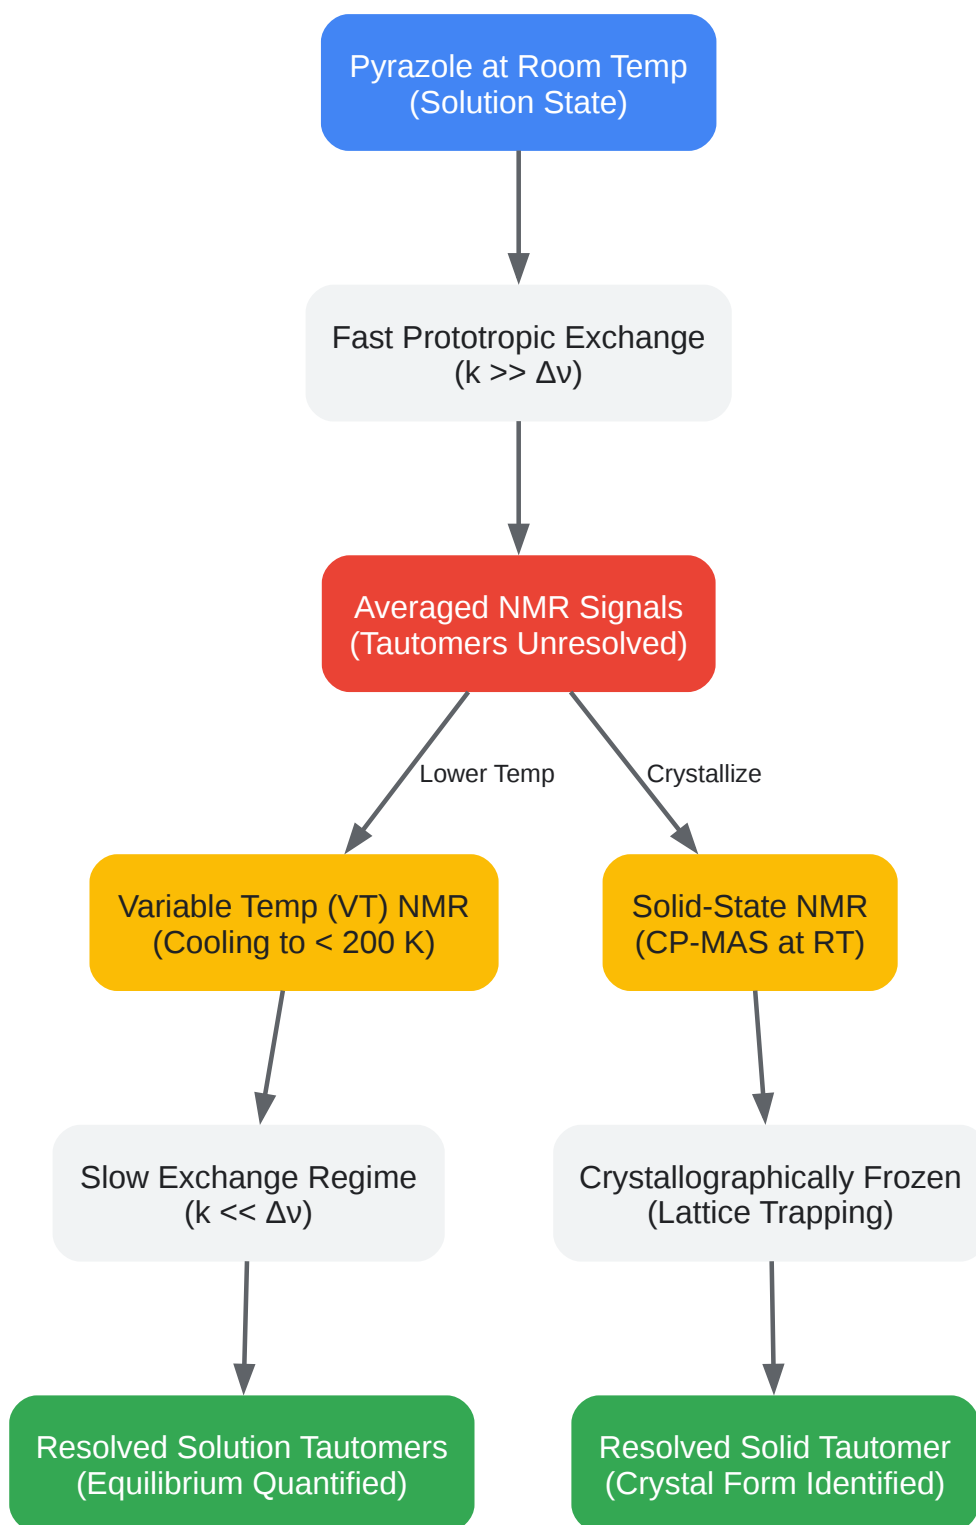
Pyrazole at Room Temp
(Solution State)

Fast Prototropic Exchange
($k >> \Delta\nu$)

Averaged NMR Signals
(Tautomers Unresolved)

Lower Temp

Crystallize

Variable Temp (VT) NMR
(Cooling to < 200 K)

Solid-State NMR
(CP-MAS at RT)

Slow Exchange Regime
($k << \Delta\nu$)

Crystallographically Frozen
(Lattice Trapping)

Resolved Solution Tautomers
(Equilibrium Quantified)

Resolved Solid Tautomer
(Crystal Form Identified)